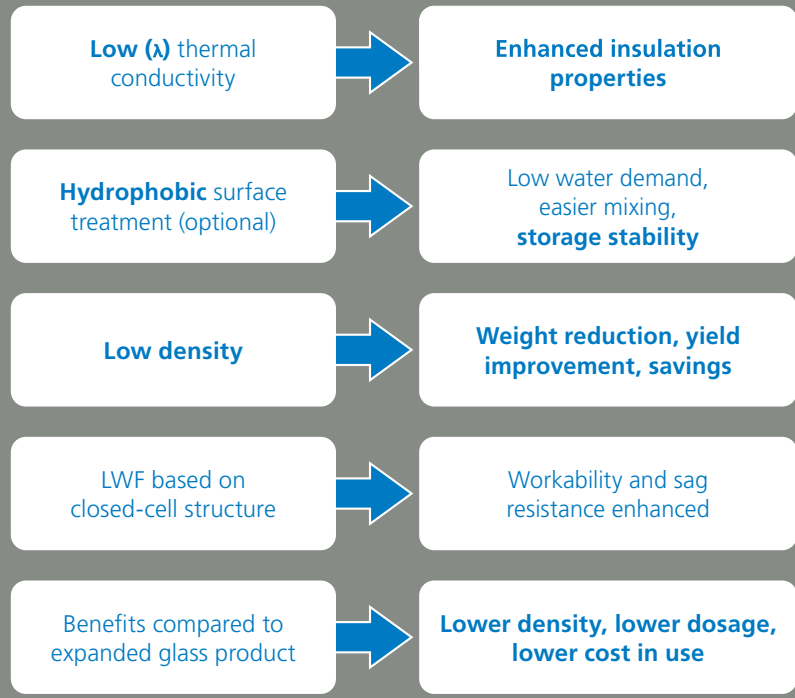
Low (λ) thermal conductivity

Enhanced insulation properties

Hydrophobic surface treatment (optional)

Low water demand, easier mixing, storage stability

Low density

Weight reduction, yield improvement, savings

LWF based on closed-cell structure

Workability and sag resistance enhanced

Benefits compared to expanded glass product

Lower density, lower dosage, lower cost in use